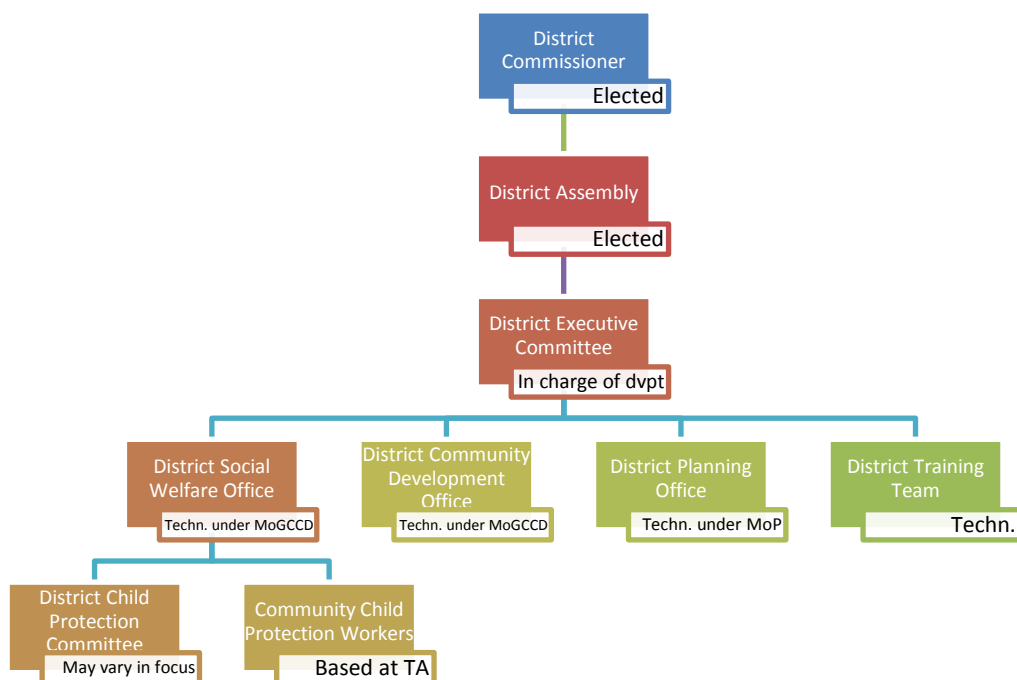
District Commissioner
Elected

District Assembly
Elected

District Executive Committee
In charge of dvpt

District Social Welfare Office
Techn. under MoGCCD

District Community Development Office
Techn. under MoGCCD

District Planning Office
Techn. under MoP

District Training Team
Techn.

District Child Protection Committee
May vary in focus

Community Child Protection Workers
Based at TA